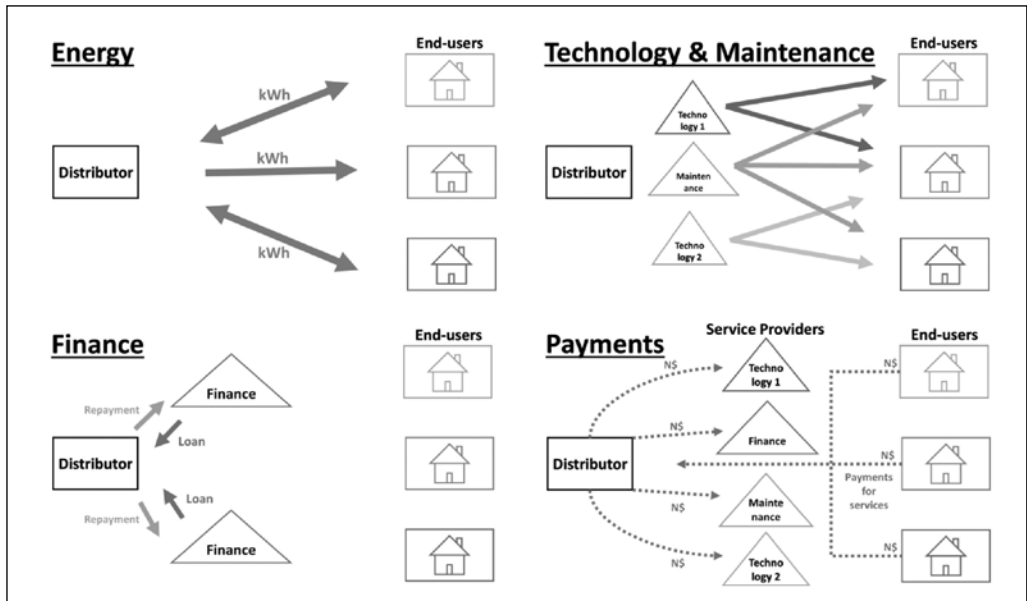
Energy

End-users

kWh

Distributor

kWh

kWh

Technology & Maintenance

End-users

Distributor

Techno logy 1

Mainten ance

Techno logy 2

Finance

End-users

Finance

Repayment

Loan

Distributor

Loan

Repayment

Finance

Payments

Service Providers

End-users

N$

Techno logy 1

N$

N$

Finance

Distributor

N$

Payments for services

N$

Mainte nance

N$

N$

Techno logy 2